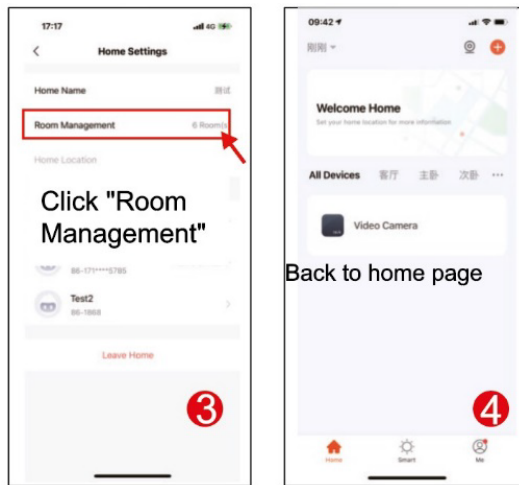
17:17
4G

Home Settings

Home Name 测试

Room Management 6 Room(s)

Home Location

Click "Room Management"

86-171****5785

Test2
86-1868

Leave Home

3

09:42

刚刚

Welcome Home
Set your home location for more information.

All Devices 客厅 主卧 次卧 ···

Video Camera

Back to home page

4

Home Smart Me